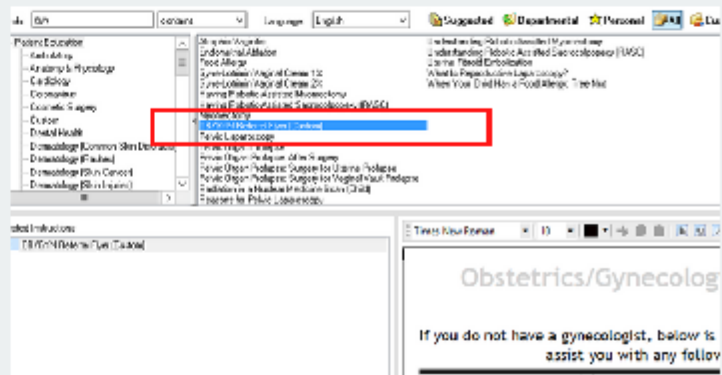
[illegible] Gyn | contains | Language English | Suggested | Departmental | Personal | All | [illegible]

Patient Education
Ambulatory
Anatomy & Physiology
Cardiology
Chemotherapy
Cosmetic Surgery
Cultural
Dental Health
Dermatology (Common Skin Disorders)
Dermatology (Rashes)
Dermatology (Skin Cancer)
Dermatology (Skin Injuries)

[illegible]
Endometrial Ablation
Food Allergy
Gyn-Lothian Vaginal Cream 1%
Gyn-Lothian Vaginal Cream 2%
Having Robotic-Assisted Myomectomy
Having Robotic-Assisted Sacrocolpopexy (RASC)
Nuclear Study
OB/GYN Referral Plan (Texas)
Pelvic Laparoscopy
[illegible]
Pelvic Organ Prolapse: After Surgery
Pelvic Organ Prolapse: Surgery for Uterine Prolapse
Pelvic Organ Prolapse: Surgery for Vaginal Vault Prolapse
Radiation in a Nuclear Medicine Scan (Child)
Reasons for Pelvic Laparoscopy

Understanding Robotic-Assisted Myomectomy
Understanding Robotic-Assisted Sacrocolpopexy (RASC)
Uterine Fibroid Embolization
What Is Reproductive Endocrinology?
When Your Child Has a Food Allergy: Tree Nut

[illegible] Instructions
OB/GYN Referral Plan (Texas)

Times New Roman | 10

Obstetrics/Gynecolog

If you do not have a gynecologist, below is
assist you with any follov